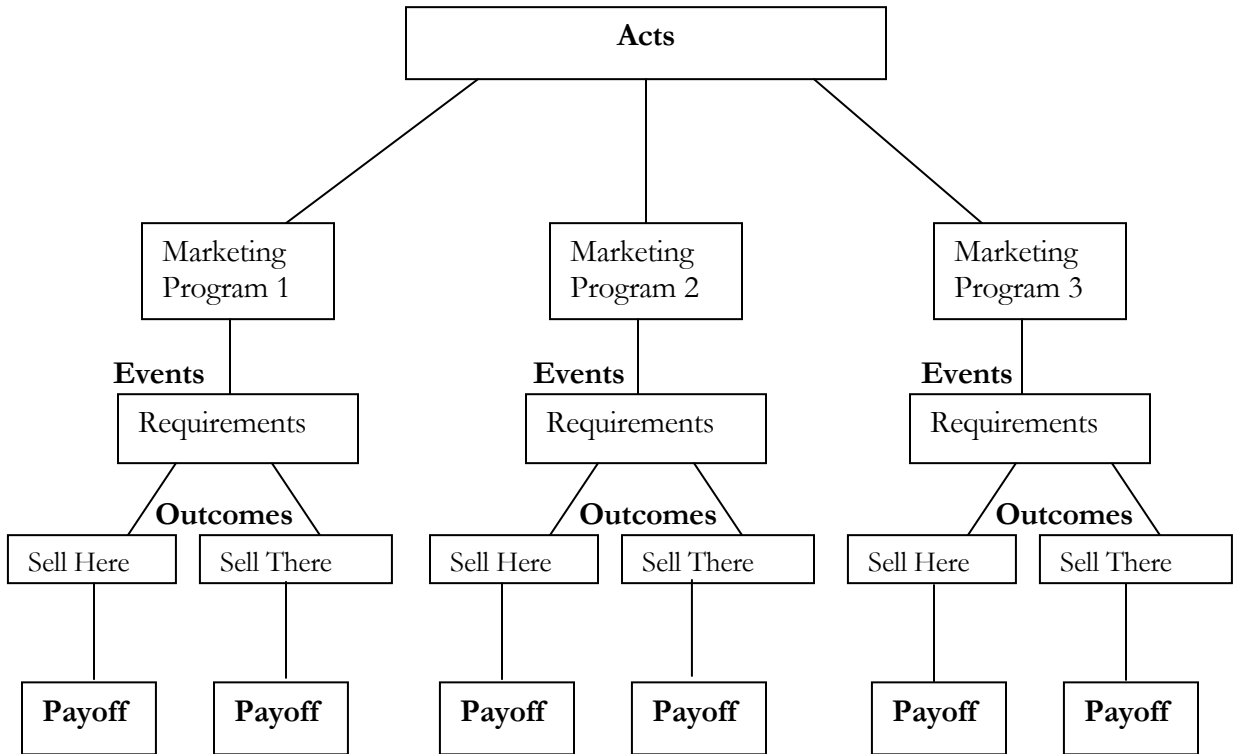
Acts

Marketing Program 1

Marketing Program 2

Marketing Program 3

Events

Requirements

Events

Requirements

Events

Requirements

Outcomes

Sell Here

Sell There

Outcomes

Sell Here

Sell There

Outcomes

Sell Here

Sell There

Payoff

Payoff

Payoff

Payoff

Payoff

Payoff